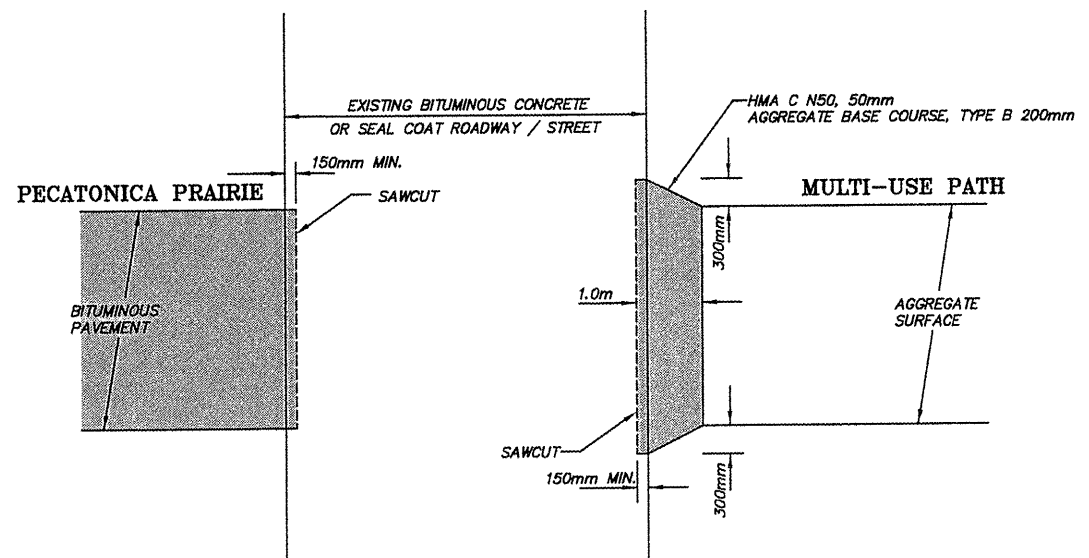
EXISTING BITUMINOUS CONCRETE
OR SEAL COAT ROADWAY / STREET

HMA C N50, 50mm
AGGREGATE BASE COURSE, TYPE B 200mm

150mm MIN.

PECATONICA PRAIRIE

SAWCUT

MULTI-USE PATH

300mm

BITUMINOUS PAVEMENT

1.0m

AGGREGATE SURFACE

SAWCUT

150mm MIN.

300mm